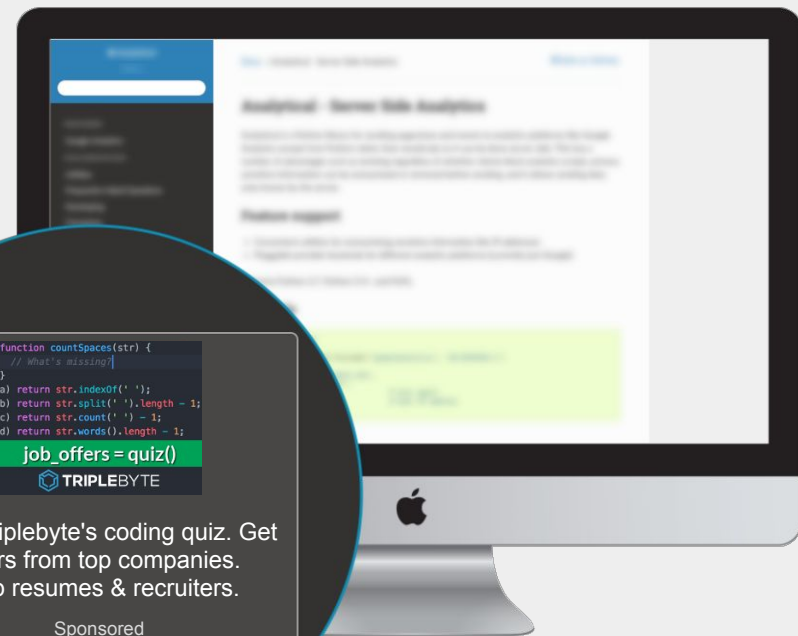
Analytical - Server Side Analytics

Feature support

function countSpaces(str) {
  // What's missing?
}
a) return str.indexOf(' ');
b) return str.split(' ').length - 1;
c) return str.count(' ') - 1;
d) return str.words().length - 1;

job_offers = quiz()

TRIPLEBYTE

iplebyte's coding quiz. Get rs from top companies. o resumes & recruiters.

Sponsored